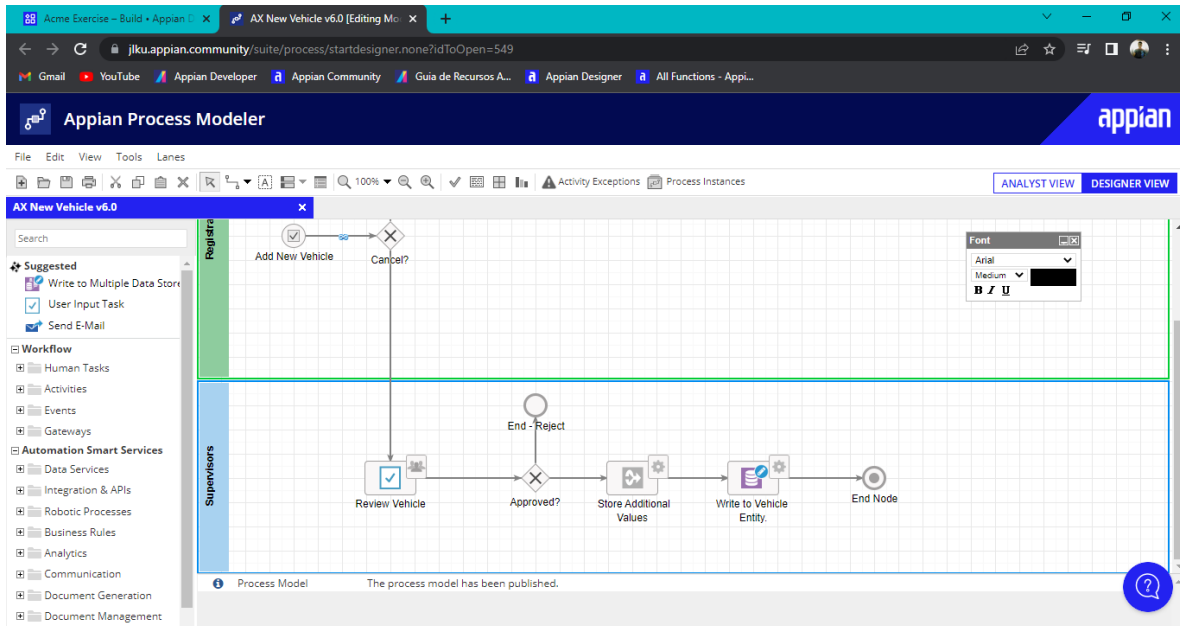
Acme Exercise – Build • Appian D ×
AX New Vehicle v6.0 [Editing Mo ×
+

jlku.appian.community/suite/process/startdesigner.none?idToOpen=549

Gmail YouTube Appian Developer Appian Community Guia de Recursos A... Appian Designer All Functions - Appi...

Appian Process Modeler
appian

File Edit View Tools Lanes

100% Activity Exceptions Process Instances

ANALYST VIEW DESIGNER VIEW

AX New Vehicle v6.0 ×

Search

Suggested
Write to Multiple Data Store
User Input Task
Send E-Mail

Workflow
Human Tasks
Activities
Events
Gateways

Automation Smart Services
Data Services
Integration & APIs
Robotic Processes
Business Rules
Analytics
Communication
Document Generation
Document Management

Registra

Add New Vehicle
Cancel?

Font
Arial
Medium
B I U

Supervisors

End - Reject
Review Vehicle
Approved?
Store Additional Values
Write to Vehicle Entity.
End Node

Process Model The process model has been published.